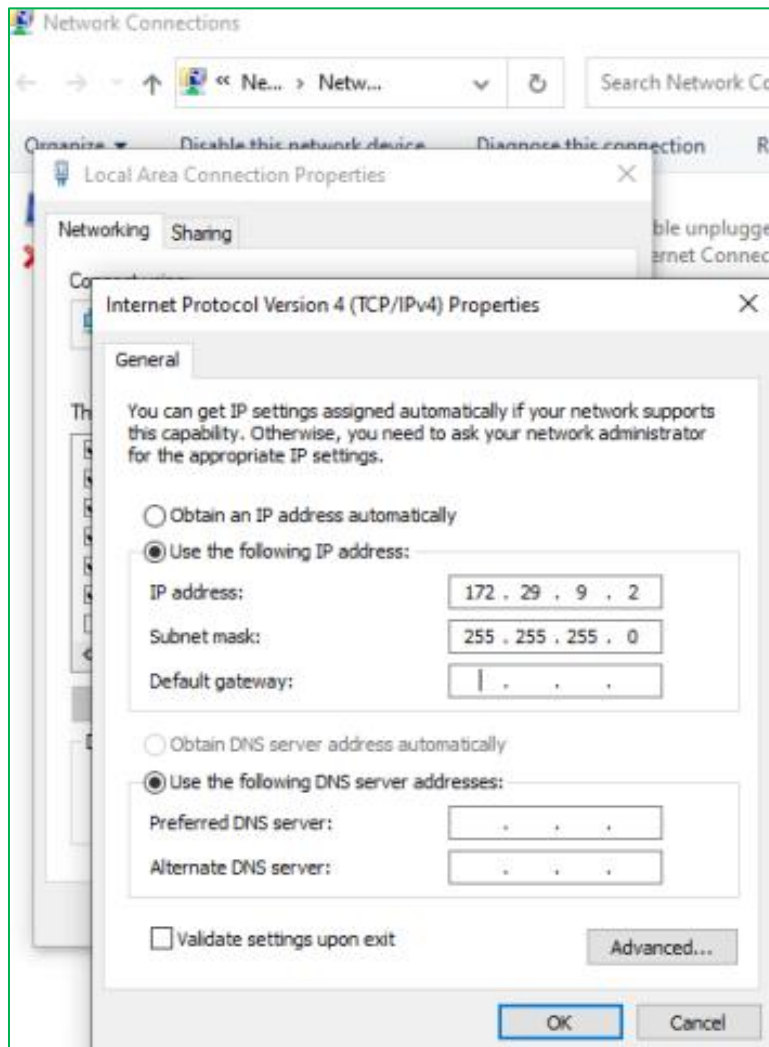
Network Connections

« Ne... › Netw...

Search Network Co

Organize ▾ Disable this network device Diagnose this connection R

Local Area Connection Properties

Networking Sharing

Co

Th

ble unplugge
ernet Connec

Internet Protocol Version 4 (TCP/IPv4) Properties

General

You can get IP settings assigned automatically if your network supports this capability. Otherwise, you need to ask your network administrator for the appropriate IP settings.

Obtain an IP address automatically

Use the following IP address:

IP address: 172 . 29 . 9 . 2

Subnet mask: 255 . 255 . 255 . 0

Default gateway: . . .

Obtain DNS server address automatically

Use the following DNS server addresses:

Preferred DNS server: . . .

Alternate DNS server: . . .

Validate settings upon exit

Advanced...

OK Cancel